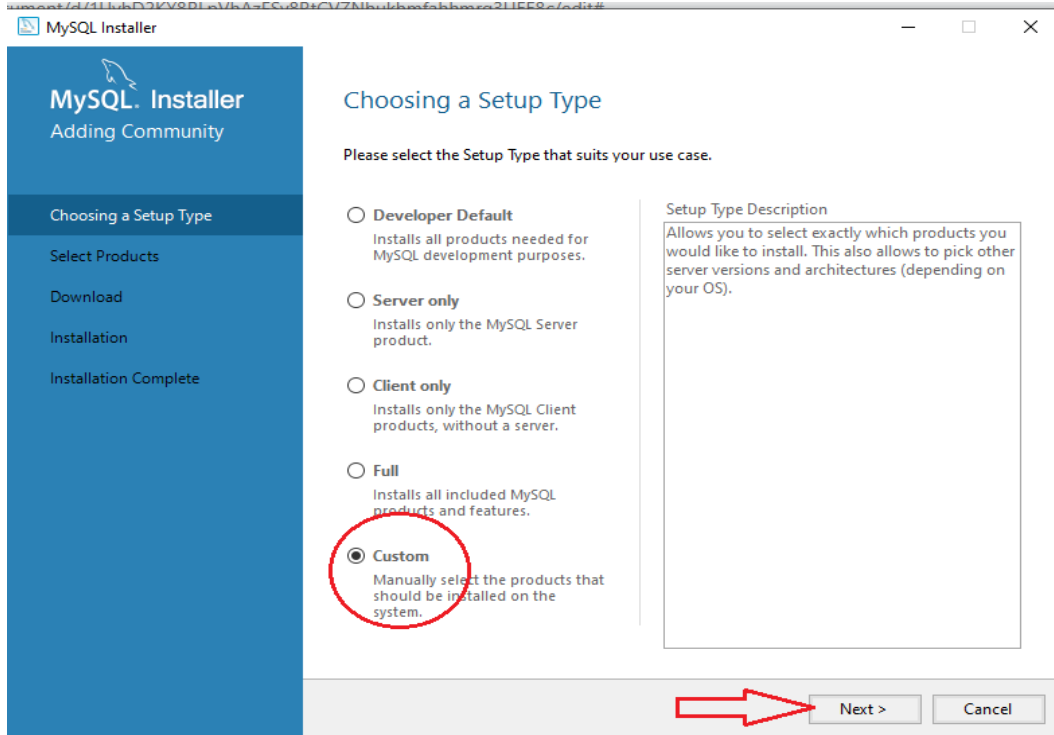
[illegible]

MySQL Installer

MySQL. Installer
Adding Community

Choosing a Setup Type
Select Products
Download
Installation
Installation Complete

Choosing a Setup Type

Please select the Setup Type that suits your use case.

Developer Default
Installs all products needed for MySQL development purposes.

Server only
Installs only the MySQL Server product.

Client only
Installs only the MySQL Client products, without a server.

Full
Installs all included MySQL products and features.

Custom
Manually select the products that should be installed on the system.

Setup Type Description
Allows you to select exactly which products you would like to install. This also allows to pick other server versions and architectures (depending on your OS).

Next >
Cancel